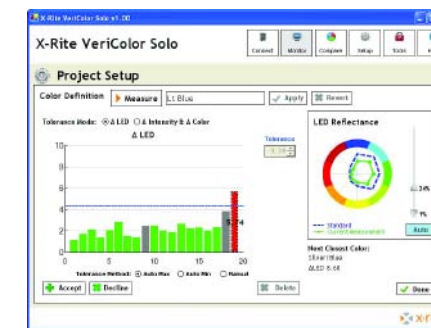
X-Rite VeriColor Solo v1.00

X-Rite VeriColor Solo

Connect Monitor Compare Setup Notes

Project Setup

Color Definition | Measure | Lt Blue | Apply | Revert

Tolerance Mode: ◉ Δ LED ○ Δ Intensity & Δ Color

Δ LED

Tolerance

10
8
6
4
2
0

0 5 10 15 20

5.74

Tolerance Method: ◉ Auto Max ○ Auto Min ○ Manual

Accept | Decline | Delete

LED Reflectance

Standard
Current Measurement

34%
1%
Auto

Next Closest Color:
Silver/Blue
ΔLED 8.68

Done

x-rite